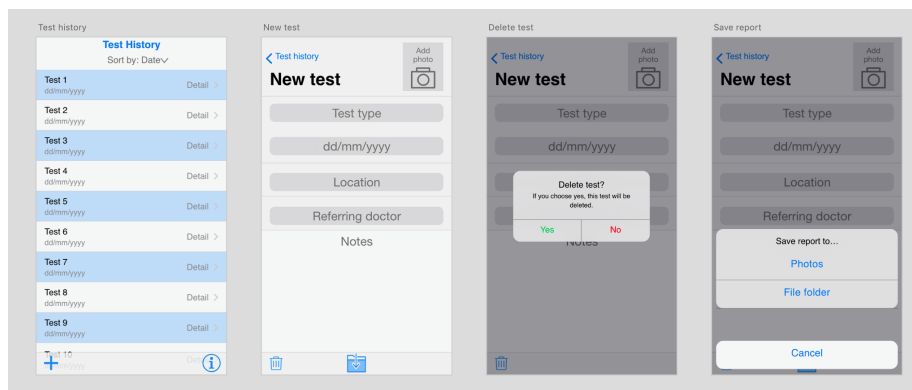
Test history

Test History
Sort by: Date

Test 1
dd/mm/yyyy
Detail

Test 2
dd/mm/yyyy
Detail

Test 3
dd/mm/yyyy
Detail

Test 4
dd/mm/yyyy
Detail

Test 5
dd/mm/yyyy
Detail

Test 6
dd/mm/yyyy
Detail

Test 7
dd/mm/yyyy
Detail

Test 8
dd/mm/yyyy
Detail

Test 9
dd/mm/yyyy
Detail

Test 10
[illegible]

New test

Test history
Add photo
New test
Test type
dd/mm/yyyy
Location
Referring doctor
Notes

Delete test

Test history
Add photo
New test
Test type
dd/mm/yyyy
Delete test?
If you choose yes, this test will be deleted.
Yes
No
Notes

Save report

Test history
Add photo
New test
Test type
dd/mm/yyyy
Location
Referring doctor
Save report to...
Photos
File folder
Cancel